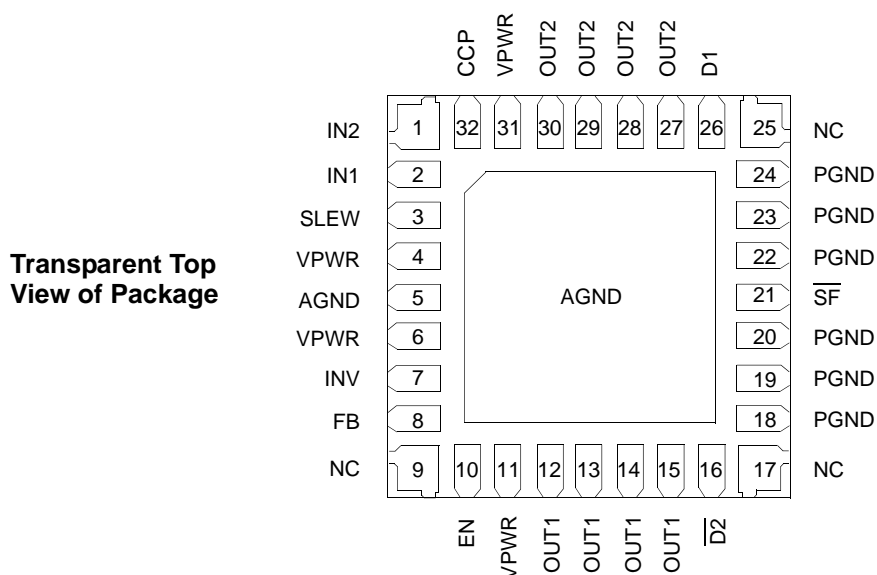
CCP VPWR OUT2 OUT2 OUT2 OUT2 D1

Transparent Top View of Package

| | | | | | | | | | |
|---|---|---|---|---|---|---|---|---|---|
| IN2 | 1 | 32 | 31 | 30 | 29 | 28 | 27 | 26 | 25 | NC |

IN1 2
SLEW 3
VPWR 4
AGND 5
VPWR 6
INV 7
FB 8
NC 9

AGND

24 PGND
23 PGND
22 PGND
21 $\overline{SF}$
20 PGND
19 PGND
18 PGND
17 NC

10 11 12 13 14 15 16

EN VPWR OUT1 OUT1 OUT1 OUT1 $\overline{D2}$